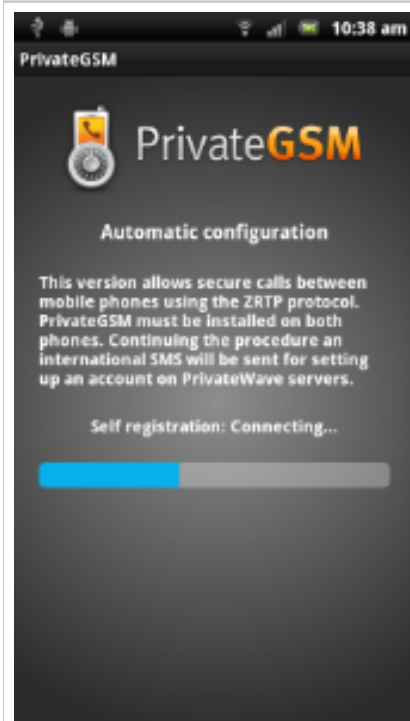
10:38 am

PrivateGSM

PrivateGSM

Automatic configuration

This version allows secure calls between mobile phones using the ZRTP protocol. PrivateGSM must be installed on both phones. Continuing the procedure an international SMS will be sent for setting up an account on PrivateWave servers.

Self registration: Connecting...